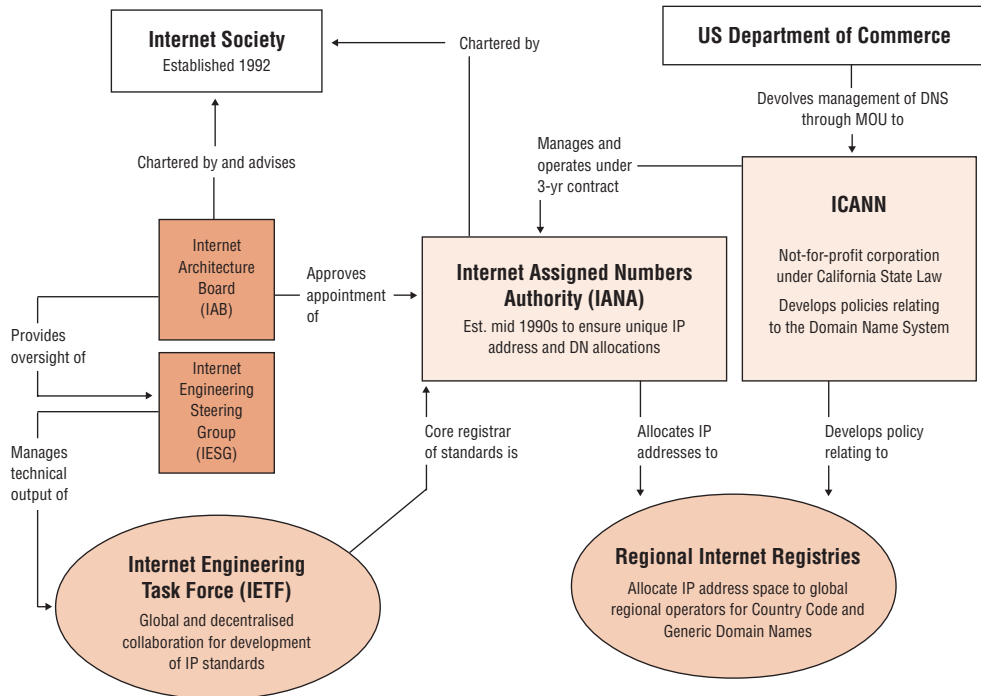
Internet Society
Established 1992

Chartered by

US Department of Commerce

Devolves management of DNS through MOU to

Chartered by and advises

Manages and operates under 3-yr contract

ICANN

Not-for-profit corporation under California State Law

Develops policies relating to the Domain Name System

Internet Architecture Board (IAB)

Approves appointment of

Internet Assigned Numbers Authority (IANA)

Est. mid 1990s to ensure unique IP address and DN allocations

Provides oversight of

Internet Engineering Steering Group (IESG)

Manages technical output of

Core registrar of standards is

Allocates IP addresses to

Develops policy relating to

Internet Engineering Task Force (IETF)

Global and decentralised collaboration for development of IP standards

Regional Internet Registries

Allocate IP address space to global regional operators for Country Code and Generic Domain Names